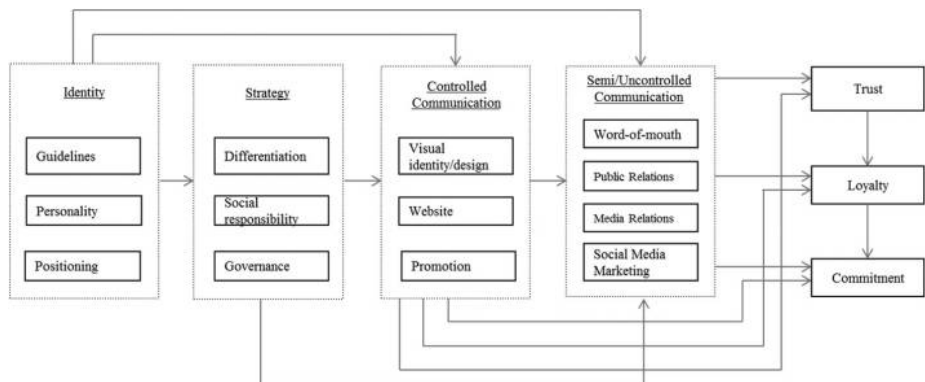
Identity

Guidelines

Personality

Positioning

Strategy

Differentiation

Social responsibility

Governance

Controlled Communication

Visual identity/design

Website

Promotion

Semi/Uncontrolled Communication

Word-of-mouth

Public Relations

Media Relations

Social Media Marketing

Trust

Loyalty

Commitment